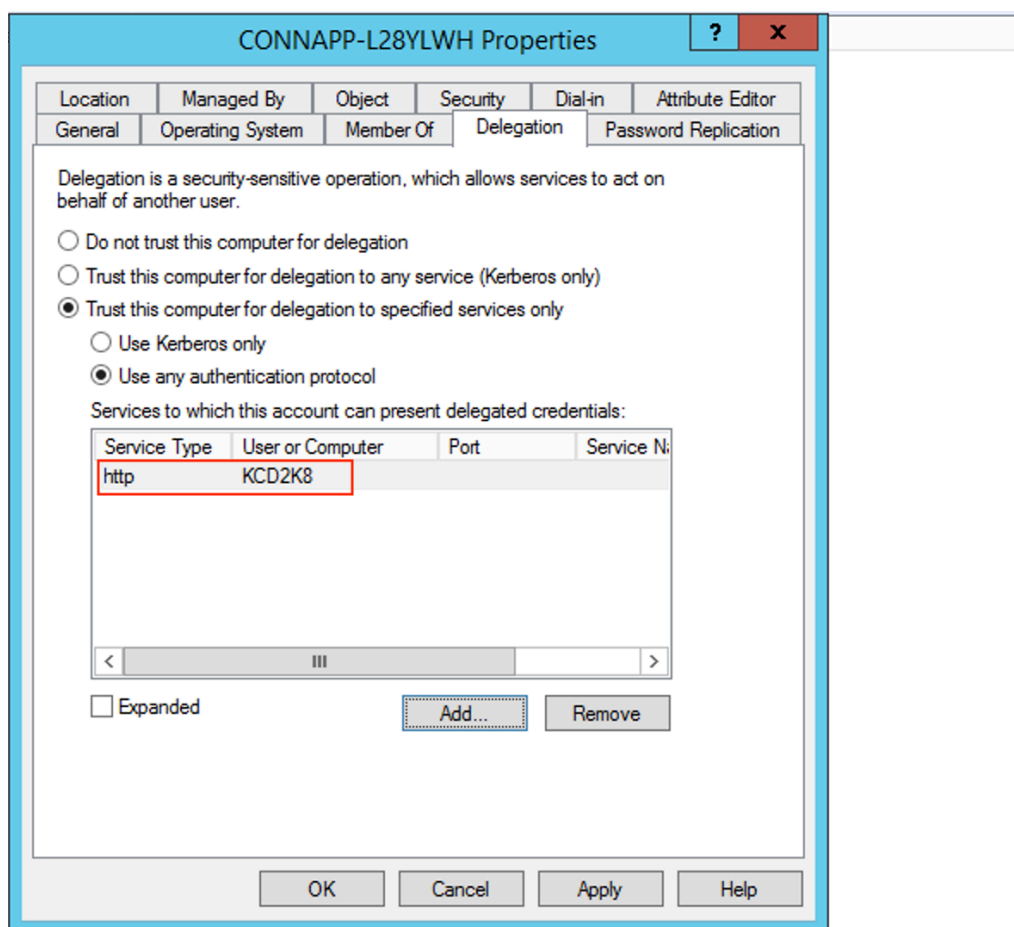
CONNAPP-L28YLWH Properties

?

X

Location | Managed By | Object | Security | Dial-in | Attribute Editor
General | Operating System | Member Of | Delegation | Password Replication

Delegation is a security-sensitive operation, which allows services to act on behalf of another user.

Do not trust this computer for delegation

Trust this computer for delegation to any service (Kerberos only)

Trust this computer for delegation to specified services only

Use Kerberos only

Use any authentication protocol

Services to which this account can present delegated credentials:

| Service Type | User or Computer | Port | Service N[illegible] |
|---|---|---|---|
| http | KCD2K8 | | |

Expanded

Add...

Remove

OK

Cancel

Apply

Help